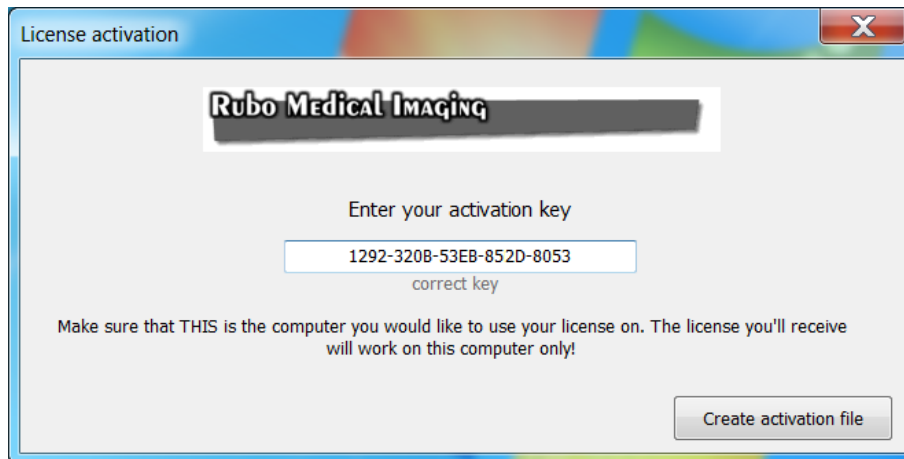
License activation

Rubo Medical Imaging

Enter your activation key

1292-320B-53EB-852D-8053

correct key

Make sure that THIS is the computer you would like to use your license on. The license you'll receive will work on this computer only!

Create activation file